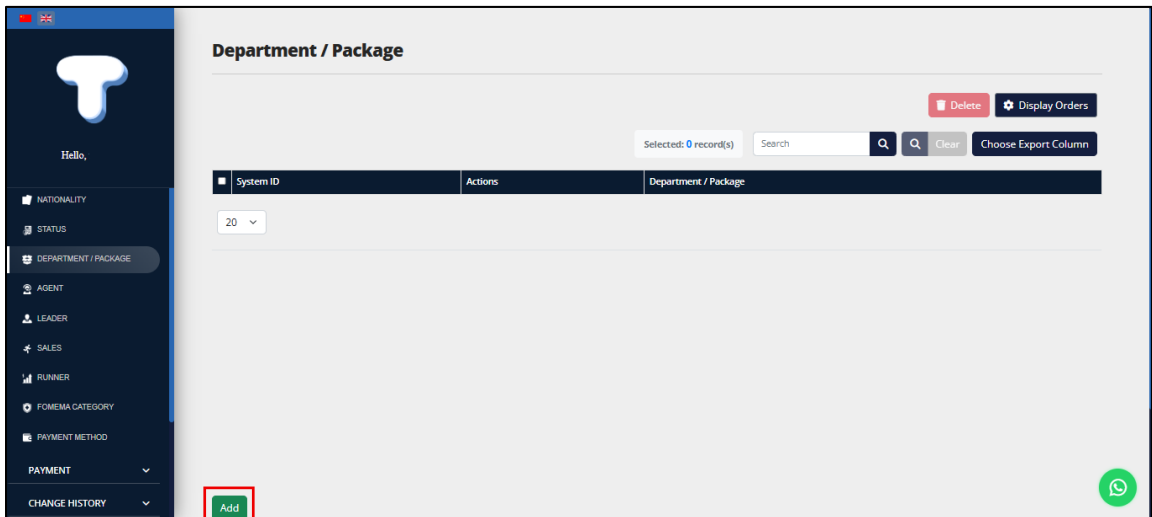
Hello,

NATIONALITY
STATUS
DEPARTMENT / PACKAGE
AGENT
LEADER
SALES
RUNNER
FOMEMA CATEGORY
PAYMENT METHOD
PAYMENT
CHANGE HISTORY

Department / Package

Delete
Display Orders

Selected: 0 record(s)
Search
Clear
Choose Export Column

| System ID | Actions | Department / Package |
|---|---|---|

20

Add